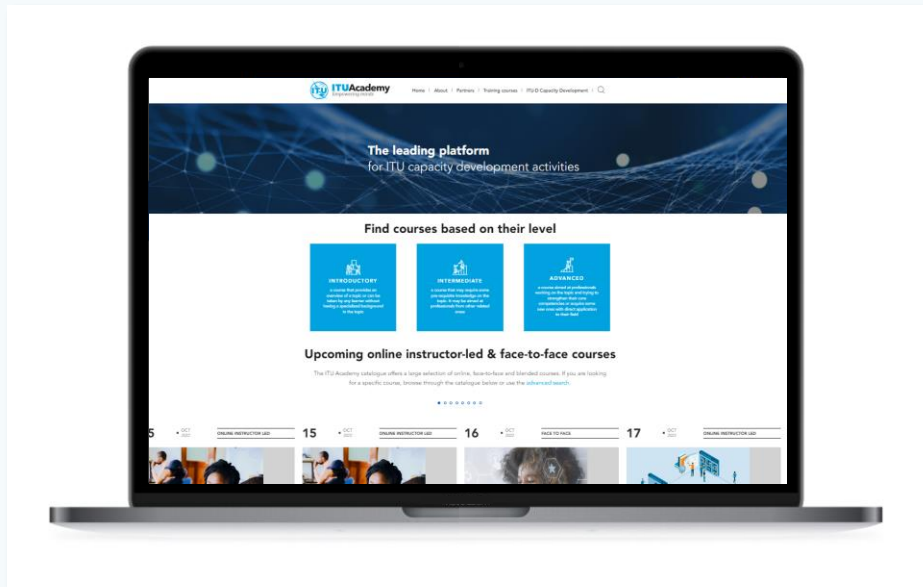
ITUAcademy
Empowering minds

Home | About | Partners | Training courses | ITU-D Capacity Development

The leading platform
for ITU capacity development activities

Find courses based on their level

INTRODUCTORY
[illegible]

INTERMEDIATE
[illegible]

ADVANCED
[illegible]

Upcoming online instructor-led & face-to-face courses

The ITU Academy catalogue offers a large selection of online, face-to-face and blended courses. If you are looking for a specific course, browse through the catalogue below or use the advanced search.

5 OCT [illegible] ONLINE INSTRUCTOR LED
15 OCT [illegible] ONLINE INSTRUCTOR LED
16 OCT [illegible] FACE TO FACE
17 OCT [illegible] ONLINE INSTRUCTOR LED